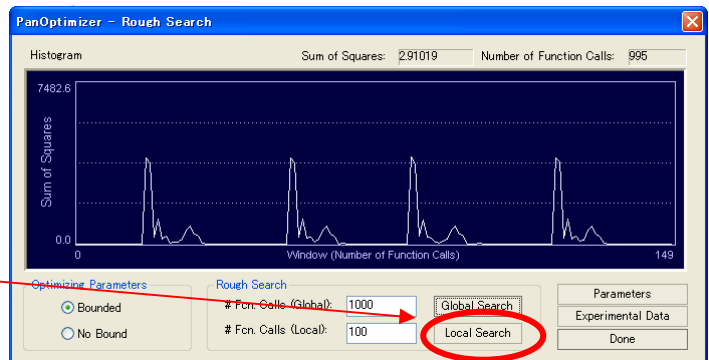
PanOptimizer - Rough Search

Histogram

Sum of Squares: 2.91019

Number of Function Calls: 995

7482.6

Sum of Squares

0.0

0

Window (Number of Function Calls)

149

Optimizing Parameters

Bounded

No Bound

Rough Search

# Fcn. Calls (Global): 1000

# Fcn. Calls (Local): 100

Global Search

Local Search

Parameters

Experimental Data

Done